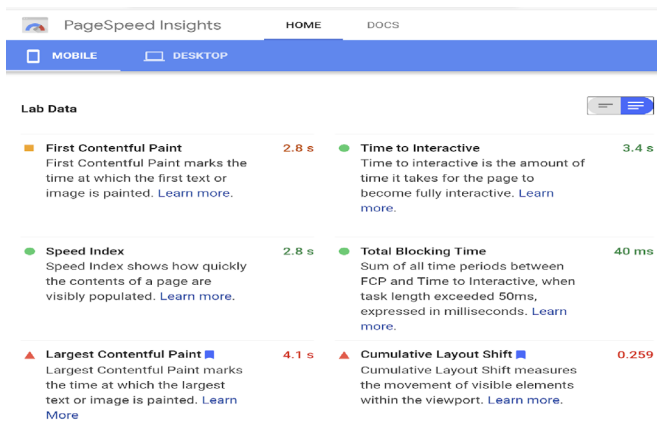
PageSpeed Insights HOME DOCS

MOBILE DESKTOP

Lab Data

First Contentful Paint 2.8 s
First Contentful Paint marks the time at which the first text or image is painted. Learn more.

Time to Interactive 3.4 s
Time to interactive is the amount of time it takes for the page to become fully interactive. Learn more.

Speed Index 2.8 s
Speed Index shows how quickly the contents of a page are visibly populated. Learn more.

Total Blocking Time 40 ms
Sum of all time periods between FCP and Time to Interactive, when task length exceeded 50ms, expressed in milliseconds. Learn more.

Largest Contentful Paint 4.1 s
Largest Contentful Paint marks the time at which the largest text or image is painted. Learn More

Cumulative Layout Shift 0.259
Cumulative Layout Shift measures the movement of visible elements within the viewport. Learn more.